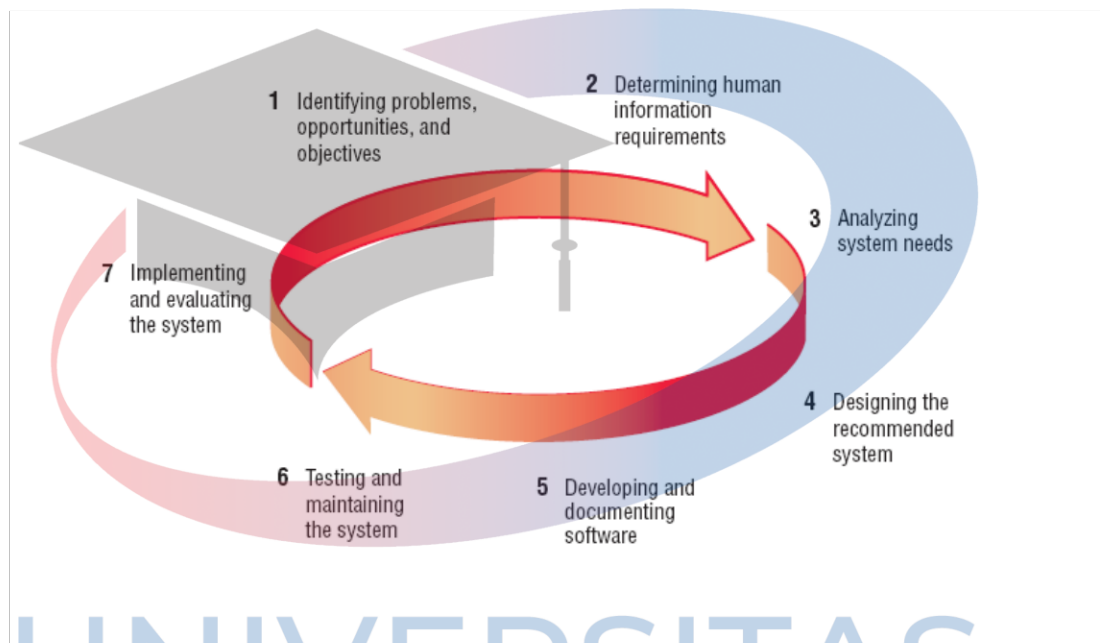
1 Identifying problems, opportunities, and objectives

2 Determining human information requirements

3 Analyzing system needs

4 Designing the recommended system

5 Developing and documenting software

6 Testing and maintaining the system

7 Implementing and evaluating the system

UNIVERSITAS